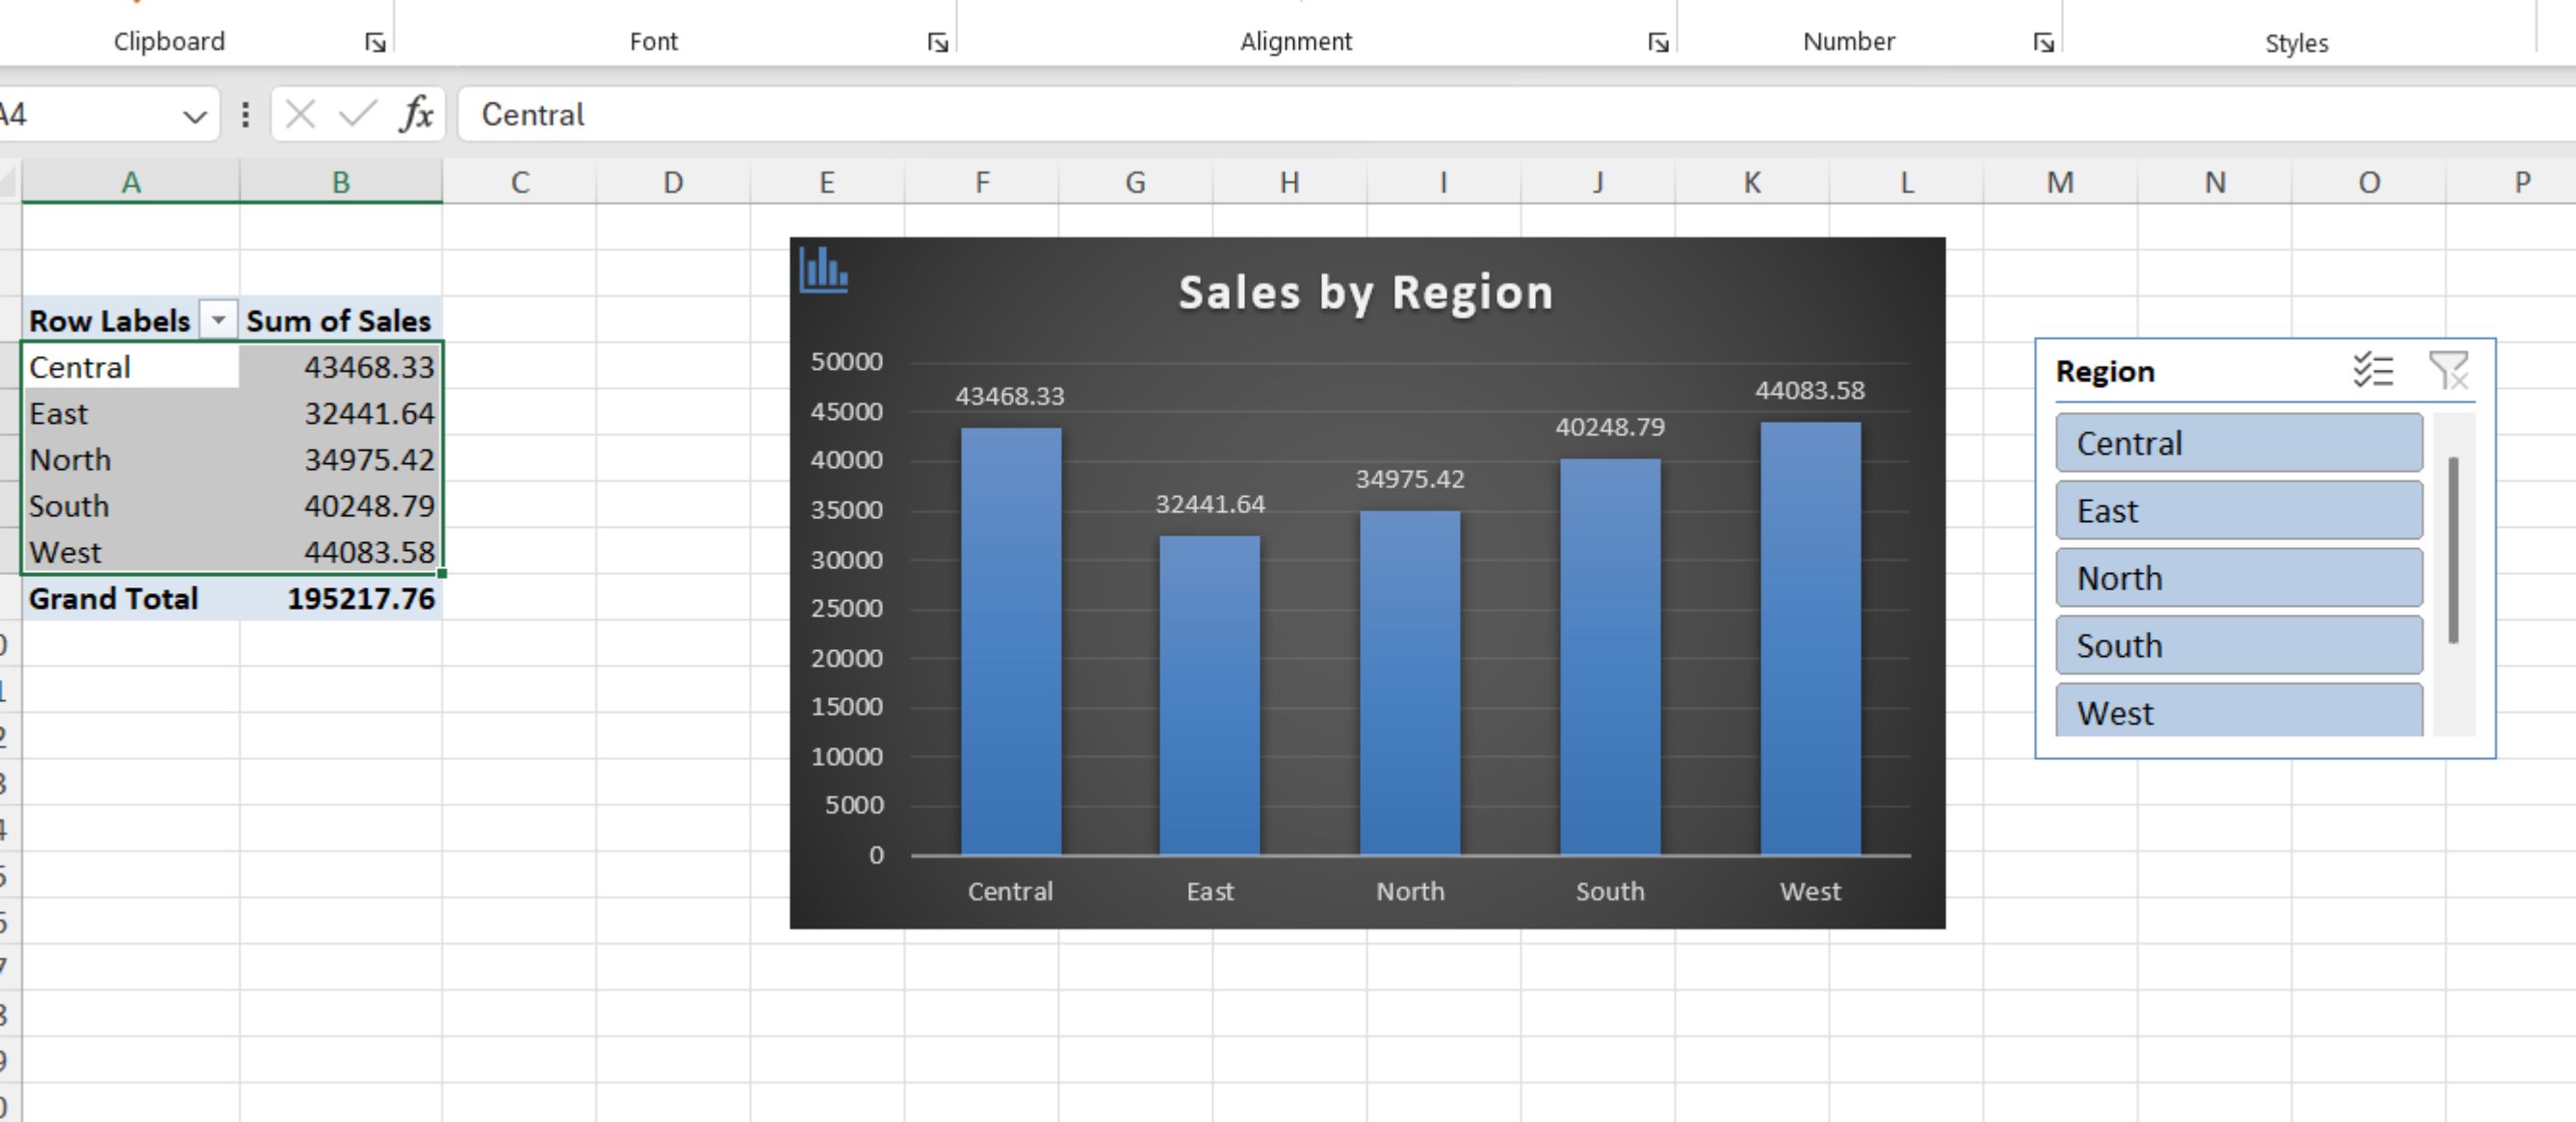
Clipboard Font Alignment Number Styles

A4 Central

A B C D E F G H I J K L M N O P

| Row Labels | Sum of Sales |
|---|---|
| Central | 43468.33 |
| East | 32441.64 |
| North | 34975.42 |
| South | 40248.79 |
| West | 44083.58 |
| Grand Total | 195217.76 |

Sales by Region

50000
45000
40000
35000
30000
25000
20000
15000
10000
5000
0

43468.33
32441.64
34975.42
40248.79
44083.58

Central East North South West

Region
Central
East
North
South
West